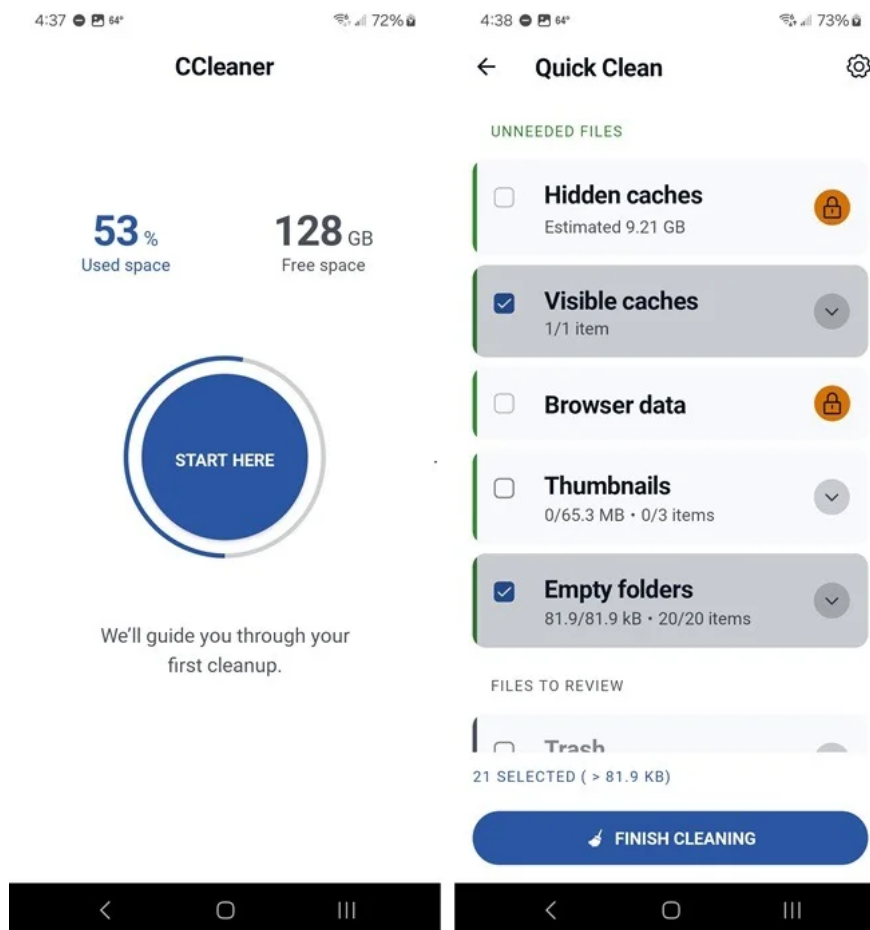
4:37 64° 72%

CCleaner

53 %
Used space

128 GB
Free space

START HERE

We'll guide you through your first cleanup.

4:38 64° 73%

Quick Clean

UNNEEDED FILES

Hidden caches
Estimated 9.21 GB

Visible caches
1/1 item

Browser data

Thumbnails
0/65.3 MB • 0/3 items

Empty folders
81.9/81.9 kB • 20/20 items

FILES TO REVIEW

Trash

21 SELECTED ( > 81.9 KB)

FINISH CLEANING